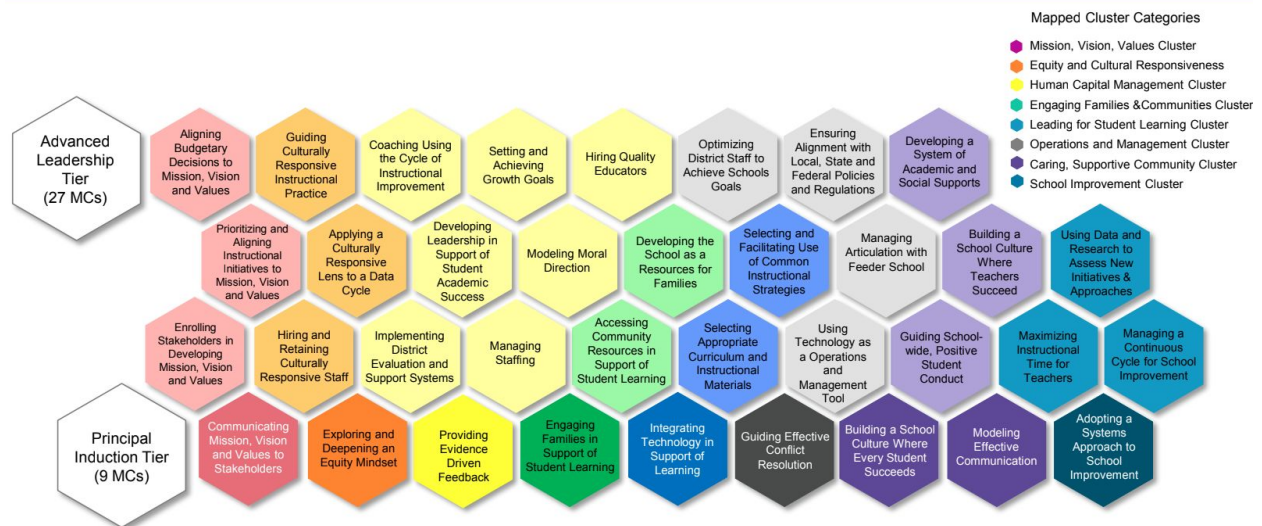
Mapped Cluster Categories

Mission, Vision, Values Cluster
Equity and Cultural Responsiveness
Human Capital Management Cluster
Engaging Families &Communities Cluster
Leading for Student Learning Cluster
Operations and Management Cluster
Caring, Supportive Community Cluster
School Improvement Cluster

Advanced Leadership Tier (27 MCs)

Aligning Budgetary Decisions to Mission, Vision and Values

Guiding Culturally Responsive Instructional Practice

Coaching Using the Cycle of Instructional Improvement

Setting and Achieving Growth Goals

Hiring Quality Educators

Optimizing District Staff to Achieve Schools Goals

Ensuring Alignment with Local, State and Federal Policies and Regulations

Developing a System of Academic and Social Supports

Prioritizing and Aligning Instructional Initiatives to Mission, Vision and Values

Applying a Culturally Responsive Lens to a Data Cycle

Developing Leadership in Support of Student Academic Success

Modeling Moral Direction

Developing the School as a Resources for Families

Selecting and Facilitating Use of Common Instructional Strategies

Managing Articulation with Feeder School

Building a School Culture Where Teachers Succeed

Using Data and Research to Assess New Initiatives & Approaches

Enrolling Stakeholders in Developing Mission, Vision and Values

Hiring and Retaining Culturally Responsive Staff

Implementing District Evaluation and Support Systems

Managing Staffing

Accessing Community Resources in Support of Student Learning

Selecting Appropriate Curriculum and Instructional Materials

Using Technology as a Operations and Management Tool

Guiding School-wide, Positive Student Conduct

Maximizing Instructional Time for Teachers

Managing a Continuous Cycle for School Improvement

Principal Induction Tier (9 MCs)

Communicating Mission, Vision and Values to Stakeholders

Exploring and Deepening an Equity Mindset

Providing Evidence Driven Feedback

Engaging Families in Support of Student Learning

Integrating Technology in Support of Learning

Guiding Effective Conflict Resolution

Building a School Culture Where Every Student Succeeds

Modeling Effective Communication

Adopting a Systems Approach to School Improvement